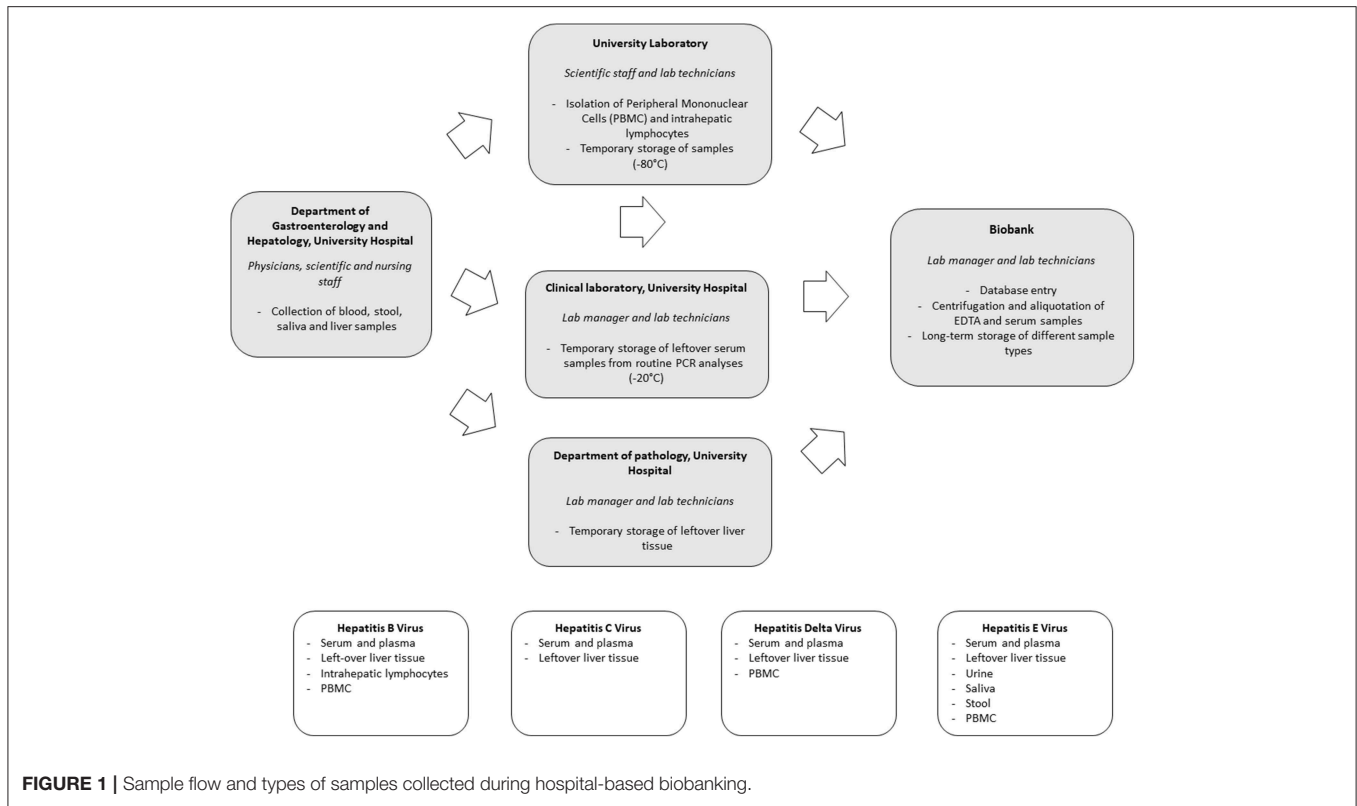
**University Laboratory**

*Scientific staff and lab technicians*

- Isolation of Peripheral Mononuclear Cells (PBMC) and intrahepatic lymphocytes
- Temporary storage of samples (-80°C)

**Department of Gastroenterology and Hepatology, University Hospital**

*Physicians, scientific and nursing staff*

- Collection of blood, stool, saliva and liver samples

**Clinical laboratory, University Hospital**

*Lab manager and lab technicians*

- Temporary storage of leftover serum samples from routine PCR analyses (-20°C)

**Biobank**

*Lab manager and lab technicians*

- Database entry
- Centrifugation and aliquotation of EDTA and serum samples
- Long-term storage of different sample types

**Department of pathology, University Hospital**

*Lab manager and lab technicians*

- Temporary storage of leftover liver tissue

**Hepatitis B Virus**
- Serum and plasma
- Left-over liver tissue
- Intrahepatic lymphocytes
- PBMC

**Hepatitis C Virus**
- Serum and plasma
- Leftover liver tissue

**Hepatitis Delta Virus**
- Serum and plasma
- Leftover liver tissue
- PBMC

**Hepatitis E Virus**
- Serum and plasma
- Leftover liver tissue
- Urine
- Saliva
- Stool
- PBMC

**FIGURE 1 |** Sample flow and types of samples collected during hospital-based biobanking.